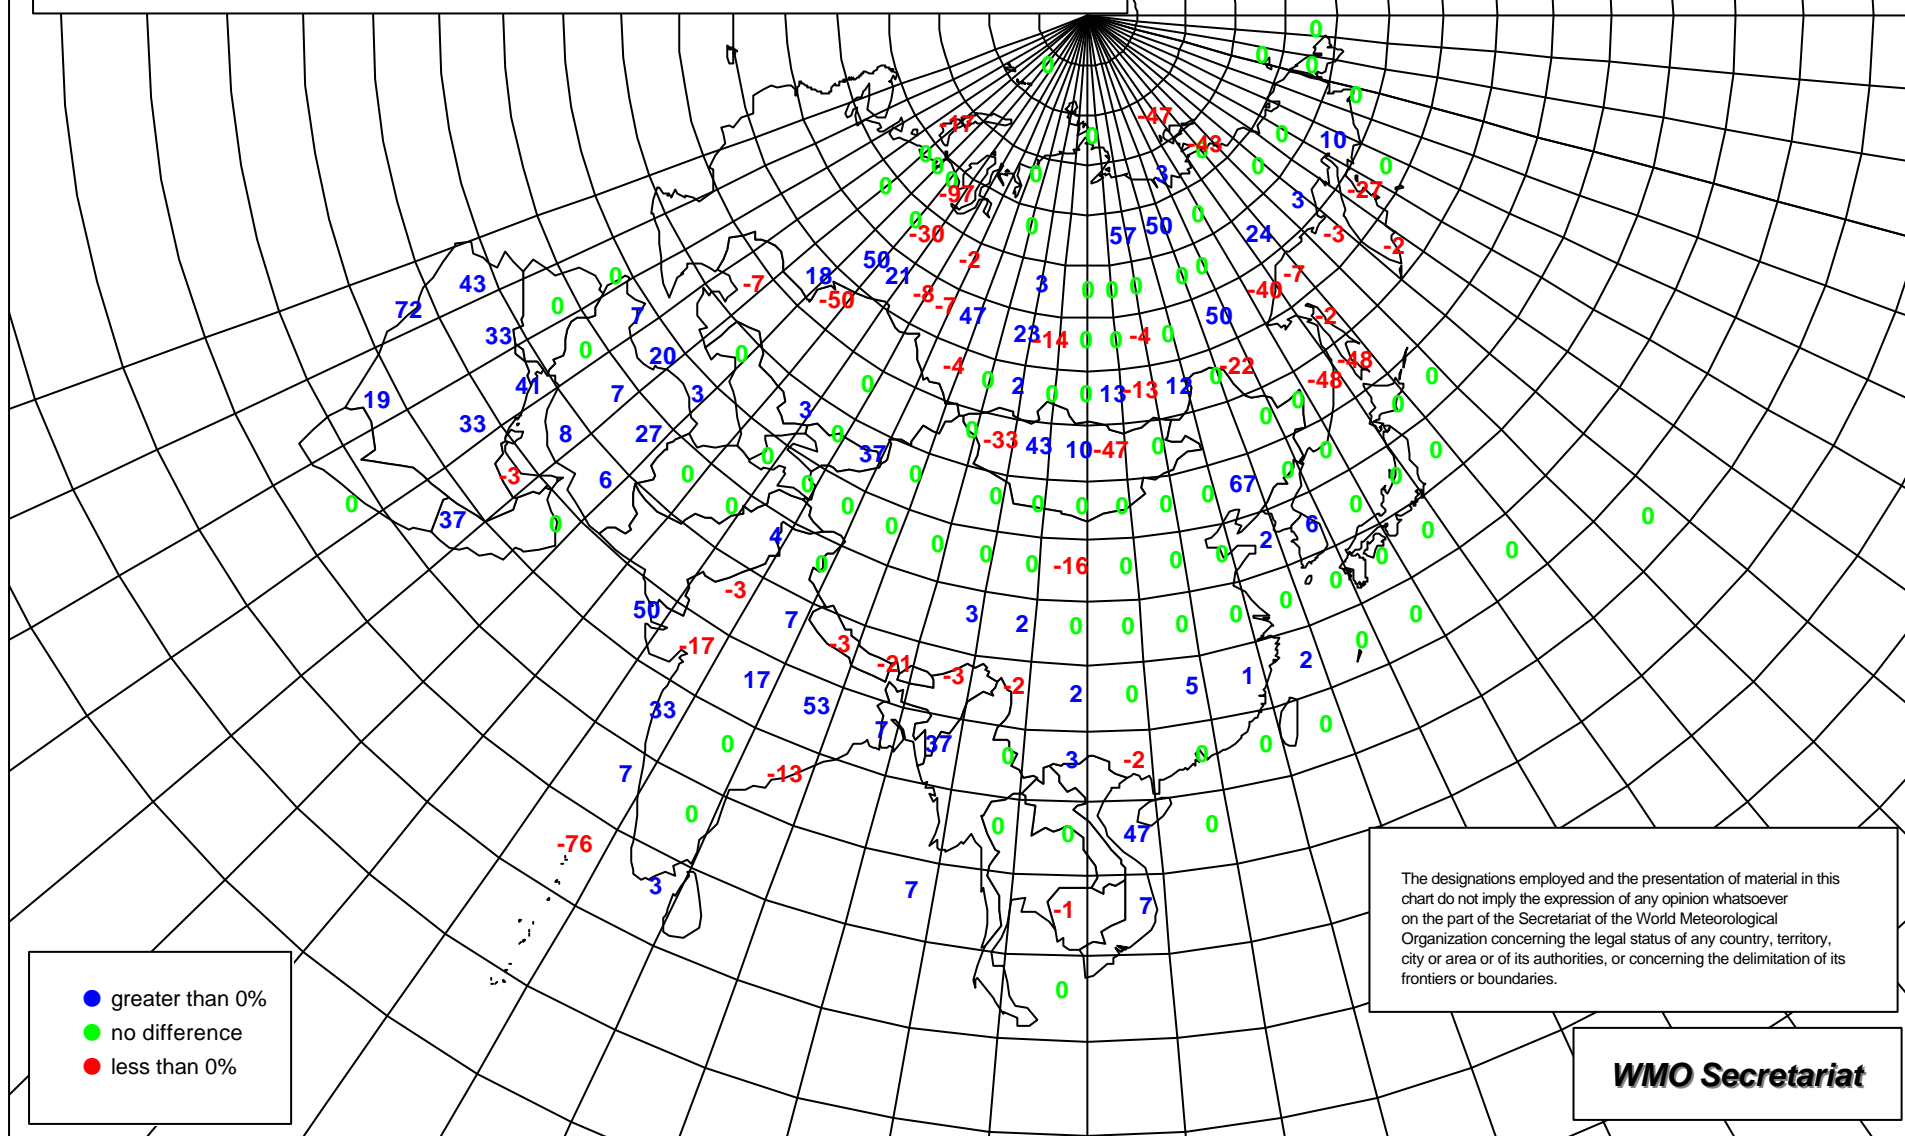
0
0 0
0
0 -47
-17 0 -43 10
0 0
0 0 3 0
0 -97 -27
0 3
0 0 0 57 50 24
-30 -3 -2
-2
43 0 -7 18 50 21 3 0 0 0 0 0 -7
72 0 -50 -8 -40
-7 47 50
33 7 23 -14 0 0 -4 0 -2
0 20 0 -48
-4 0 2 0 0 13 -13 12 0 -22
19 41 7 3 0 -48 0
33 3 0
8 27 0 -33 43 10 -47 0 0
0 37 0
-3 6 0 0 67 0
0 0 0 0 0 0 0 0
0 37 0 0 0 0 6 0
0 4 2 0
0 0 0 -16 0 0 0 0 0
-3 0
50 0 0
7 3 2 0 0 0 0
-17 -3 0
-21 -3 -2 2 1 2
17 53 0 5
33
7 37 0
0 0 3 -2 0 0
7 -13
0 0 0 0 47
-76
3 7
-1 7
0

greater than 0%
no difference
less than 0%

The designations employed and the presentation of material in this chart do not imply the expression of any opinion whatsoever on the part of the Secretariat of the World Meteorological Organization concerning the legal status of any country, territory, city or area or of its authorities, or concerning the delimitation of its frontiers or boundaries.

WMO Secretariat